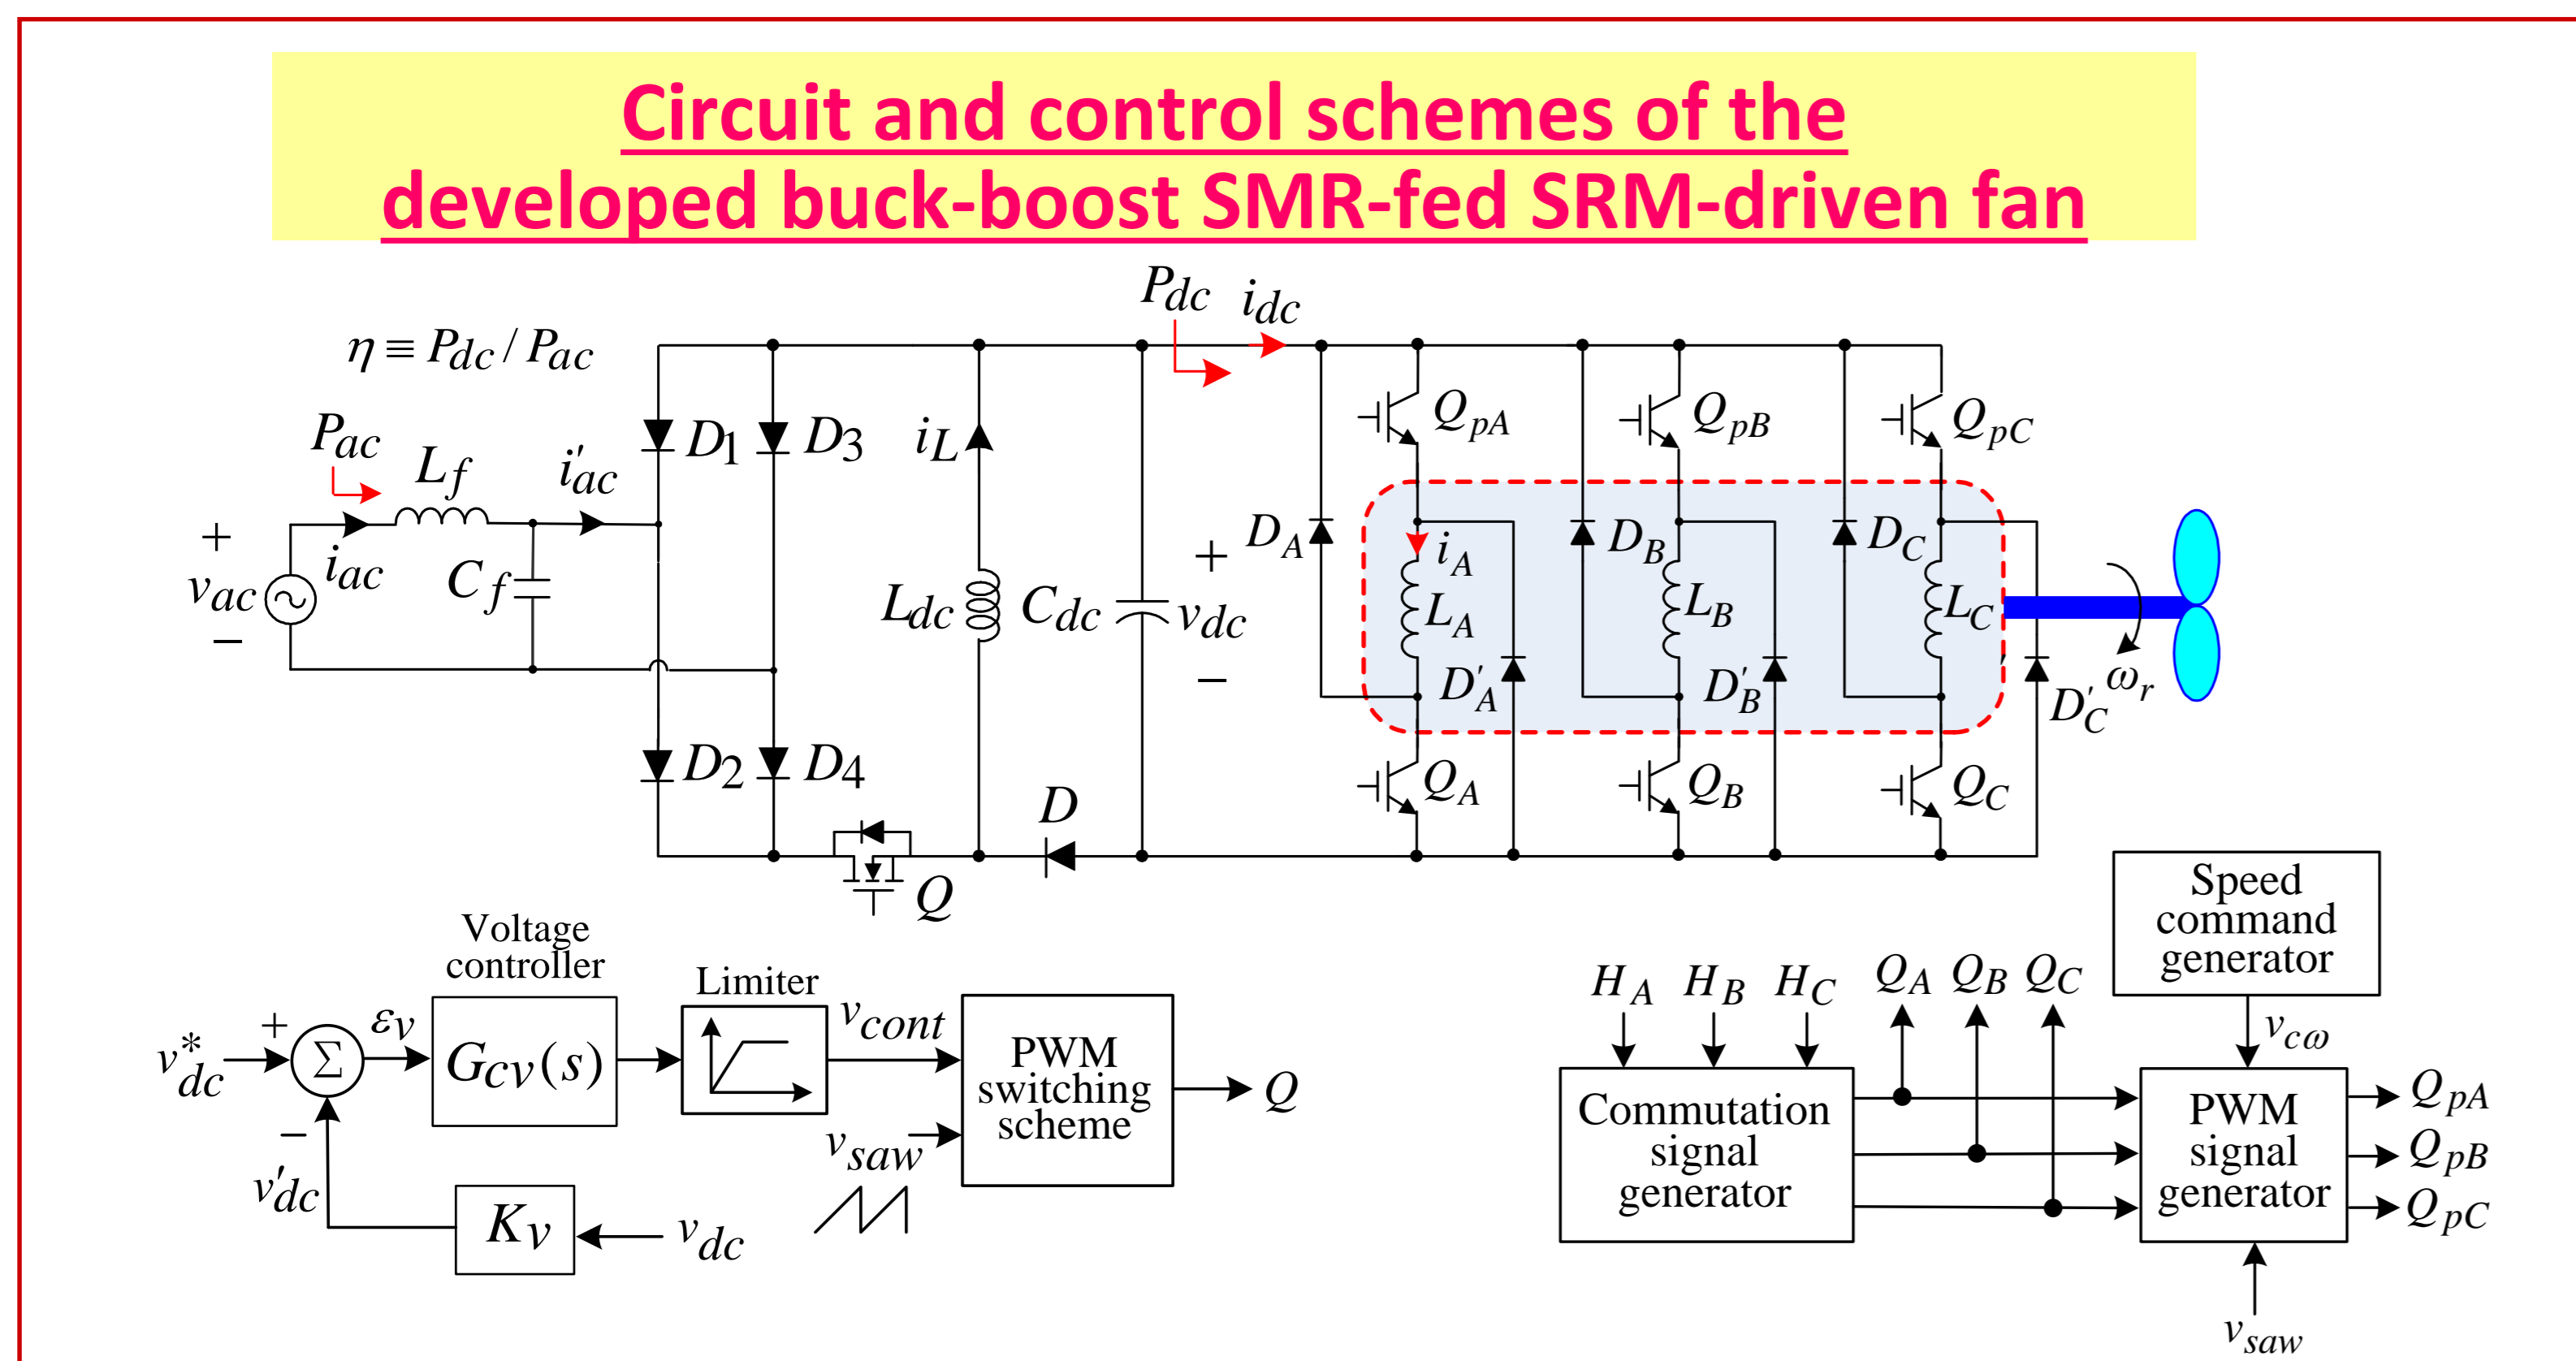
Circuit and control schemes of the developed buck-boost SMR-fed SRM-driven fan

$\eta \equiv P_{dc} / P_{ac}$

$P_{dc}$ $i_{dc}$

$P_{ac}$ $L_f$ $i'_{ac}$

$D_1$ $D_3$ $i_L$

$Q_{pA}$ $Q_{pB}$ $Q_{pC}$

+ $v_{ac}$ − $i_{ac}$ $C_f$

$L_{dc}$ $C_{dc}$ + $v_{dc}$ −

$D_A$ $i_A$ $L_A$ $D'_A$ $D_B$ $L_B$ $D'_B$ $D_C$ $L_C$ $D'_C$ $\omega_r$

$D_2$ $D_4$ $D$ $Q$

$Q_A$ $Q_B$ $Q_C$

Voltage controller

Limiter

$v^*_{dc}$ + $\Sigma$ − $\varepsilon_v$ $G_{cv}(s)$ $v_{cont}$

PWM switching scheme

$Q$

$v_{saw}$

$v'_{dc}$ $K_v$ $v_{dc}$

Speed command generator

$H_A$ $H_B$ $H_C$ $Q_A$ $Q_B$ $Q_C$

$v_{c\omega}$

Commutation signal generator

PWM signal generator

$Q_{pA}$ $Q_{pB}$ $Q_{pC}$

$v_{saw}$